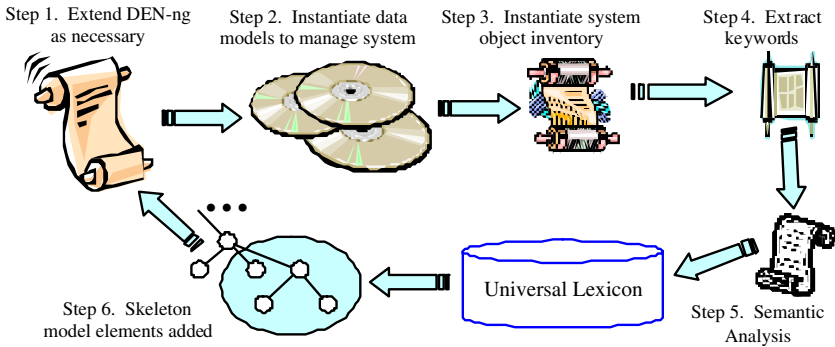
Step 1. Extend DEN-ng as necessary

Step 2. Instantiate data models to manage system

Step 3. Instantiate system object inventory

Step 4. Extract keywords

Step 5. Semantic Analysis

Universal Lexicon

Step 6. Skeleton model elements added